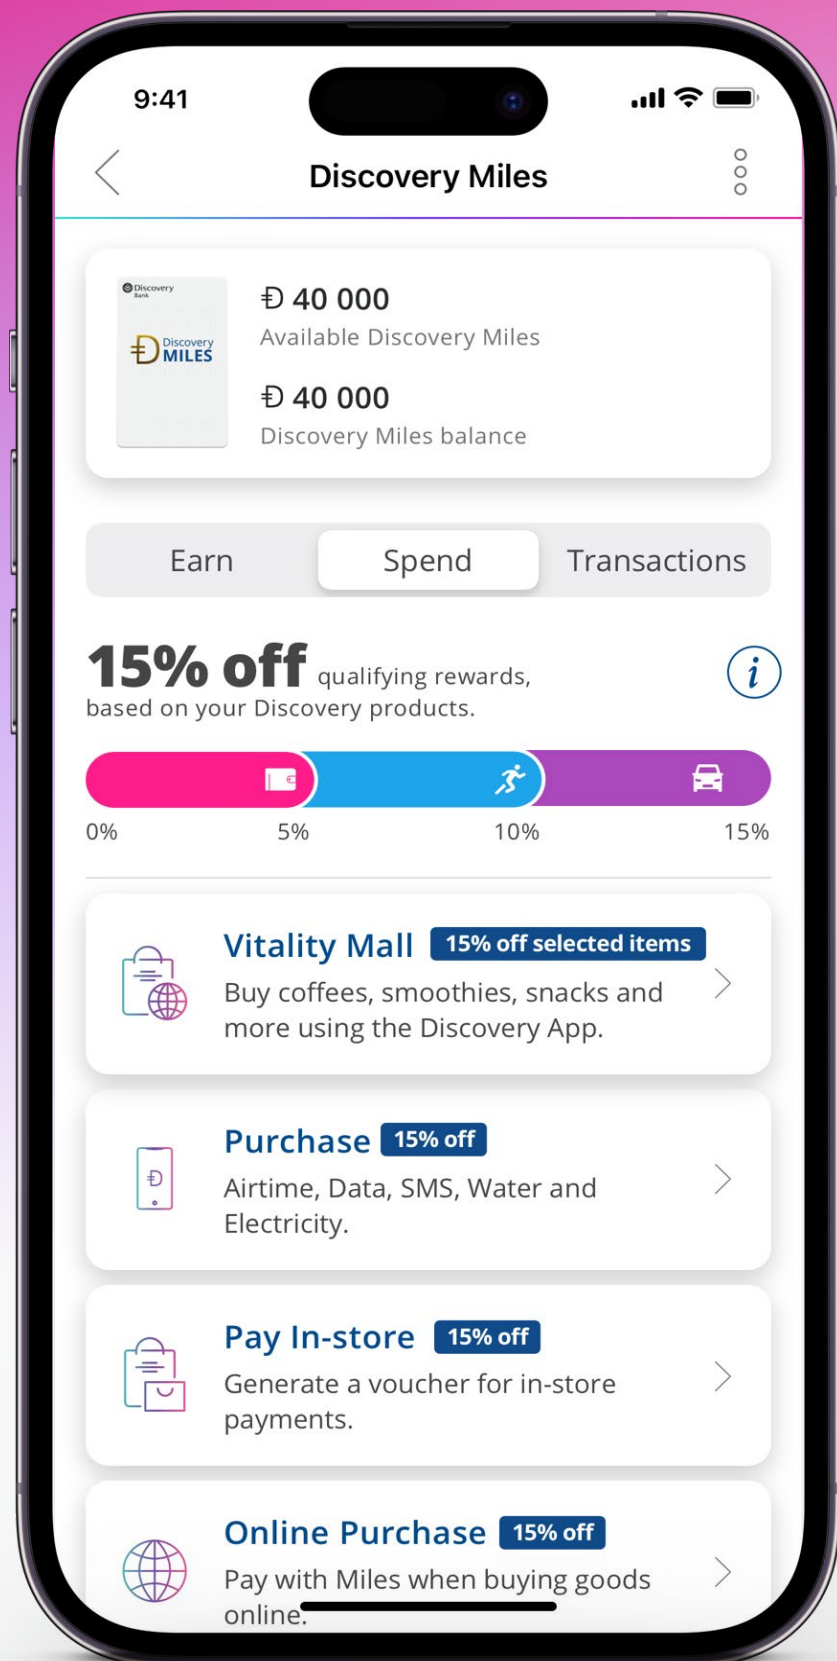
9:41

Discovery Miles

Discovery Bank

Discovery MILES

Đ 40 000
Available Discovery Miles

Đ 40 000
Discovery Miles balance

Earn | Spend | Transactions

15% off qualifying rewards, based on your Discovery products.

i

0% 5% 10% 15%

Vitality Mall 15% off selected items
Buy coffees, smoothies, snacks and more using the Discovery App.

Purchase 15% off
Airtime, Data, SMS, Water and Electricity.

Pay In-store 15% off
Generate a voucher for in-store payments.

Online Purchase 15% off
Pay with Miles when buying goods online.